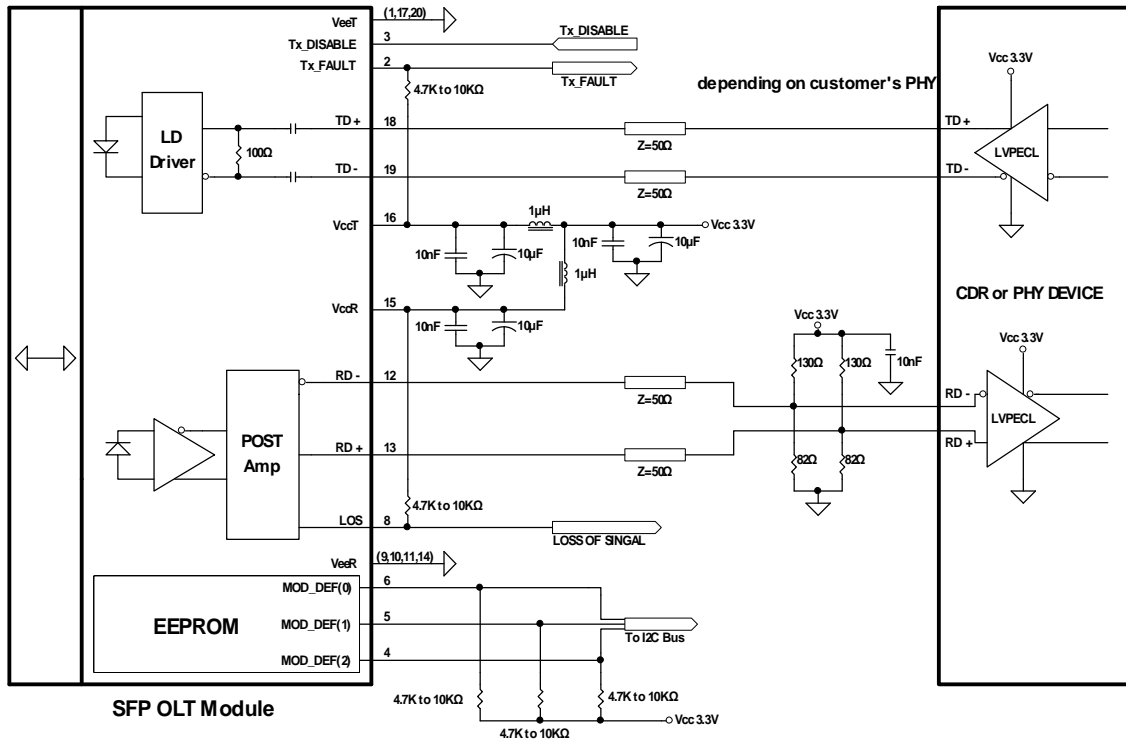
VeeT
(1,17,20)
Tx_DISABLE
3
Tx_DISABLE
Tx_FAULT
2
Tx_FAULT
4.7K to 10KΩ
depending on customer's PHY
Vcc 3.3V
LD
Driver
100Ω
TD +
18
Z=50Ω
TD +
LVPECL
TD -
19
Z=50Ω
TD -
VccT
16
1μH
Vcc 3.3V
10nF
10μF
10nF
10μF
1μH
VccR
15
CDR or PHY DEVICE
10nF
10μF
Vcc 3.3V
Vcc 3.3V
130Ω
130Ω
10nF
RD -
12
Z=50Ω
RD -
LVPECL
POST
Amp
RD +
13
Z=50Ω
RD +
82Ω
82Ω
4.7K to 10KΩ
LOS
8
LOSS OF SINGAL
VeeR
(9,10,11,14)
MOD_DEF(0)
6
EEPROM
MOD_DEF(1)
5
To I2C Bus
MOD_DEF(2)
4
4.7K to 10KΩ
4.7K to 10KΩ
SFP OLT Module
Vcc 3.3V
4.7K to 10KΩ